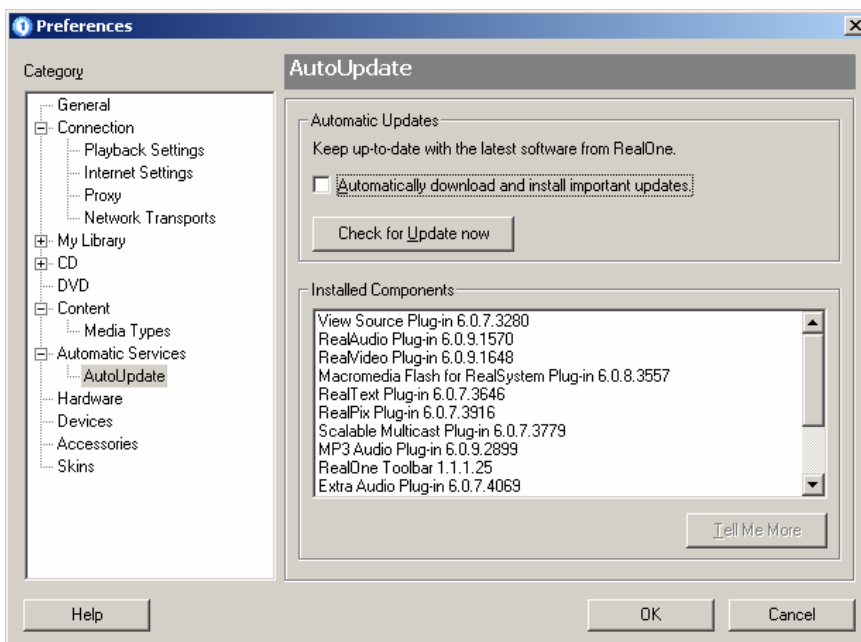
Preferences

Category

General
Connection
Playback Settings
Internet Settings
Proxy
Network Transports
My Library
CD
DVD
Content
Media Types
Automatic Services
AutoUpdate
Hardware
Devices
Accessories
Skins

AutoUpdate

Automatic Updates

Keep up-to-date with the latest software from RealOne.

Automatically download and install important updates.

Check for Update now

Installed Components

View Source Plug-in 6.0.7.3280
RealAudio Plug-in 6.0.9.1570
RealVideo Plug-in 6.0.9.1648
Macromedia Flash for RealSystem Plug-in 6.0.8.3557
RealText Plug-in 6.0.7.3646
RealPix Plug-in 6.0.7.3916
Scalable Multicast Plug-in 6.0.7.3779
MP3 Audio Plug-in 6.0.9.2899
RealOne Toolbar 1.1.1.25
Extra Audio Plug-in 6.0.7.4069

Tell Me More

Help

OK

Cancel